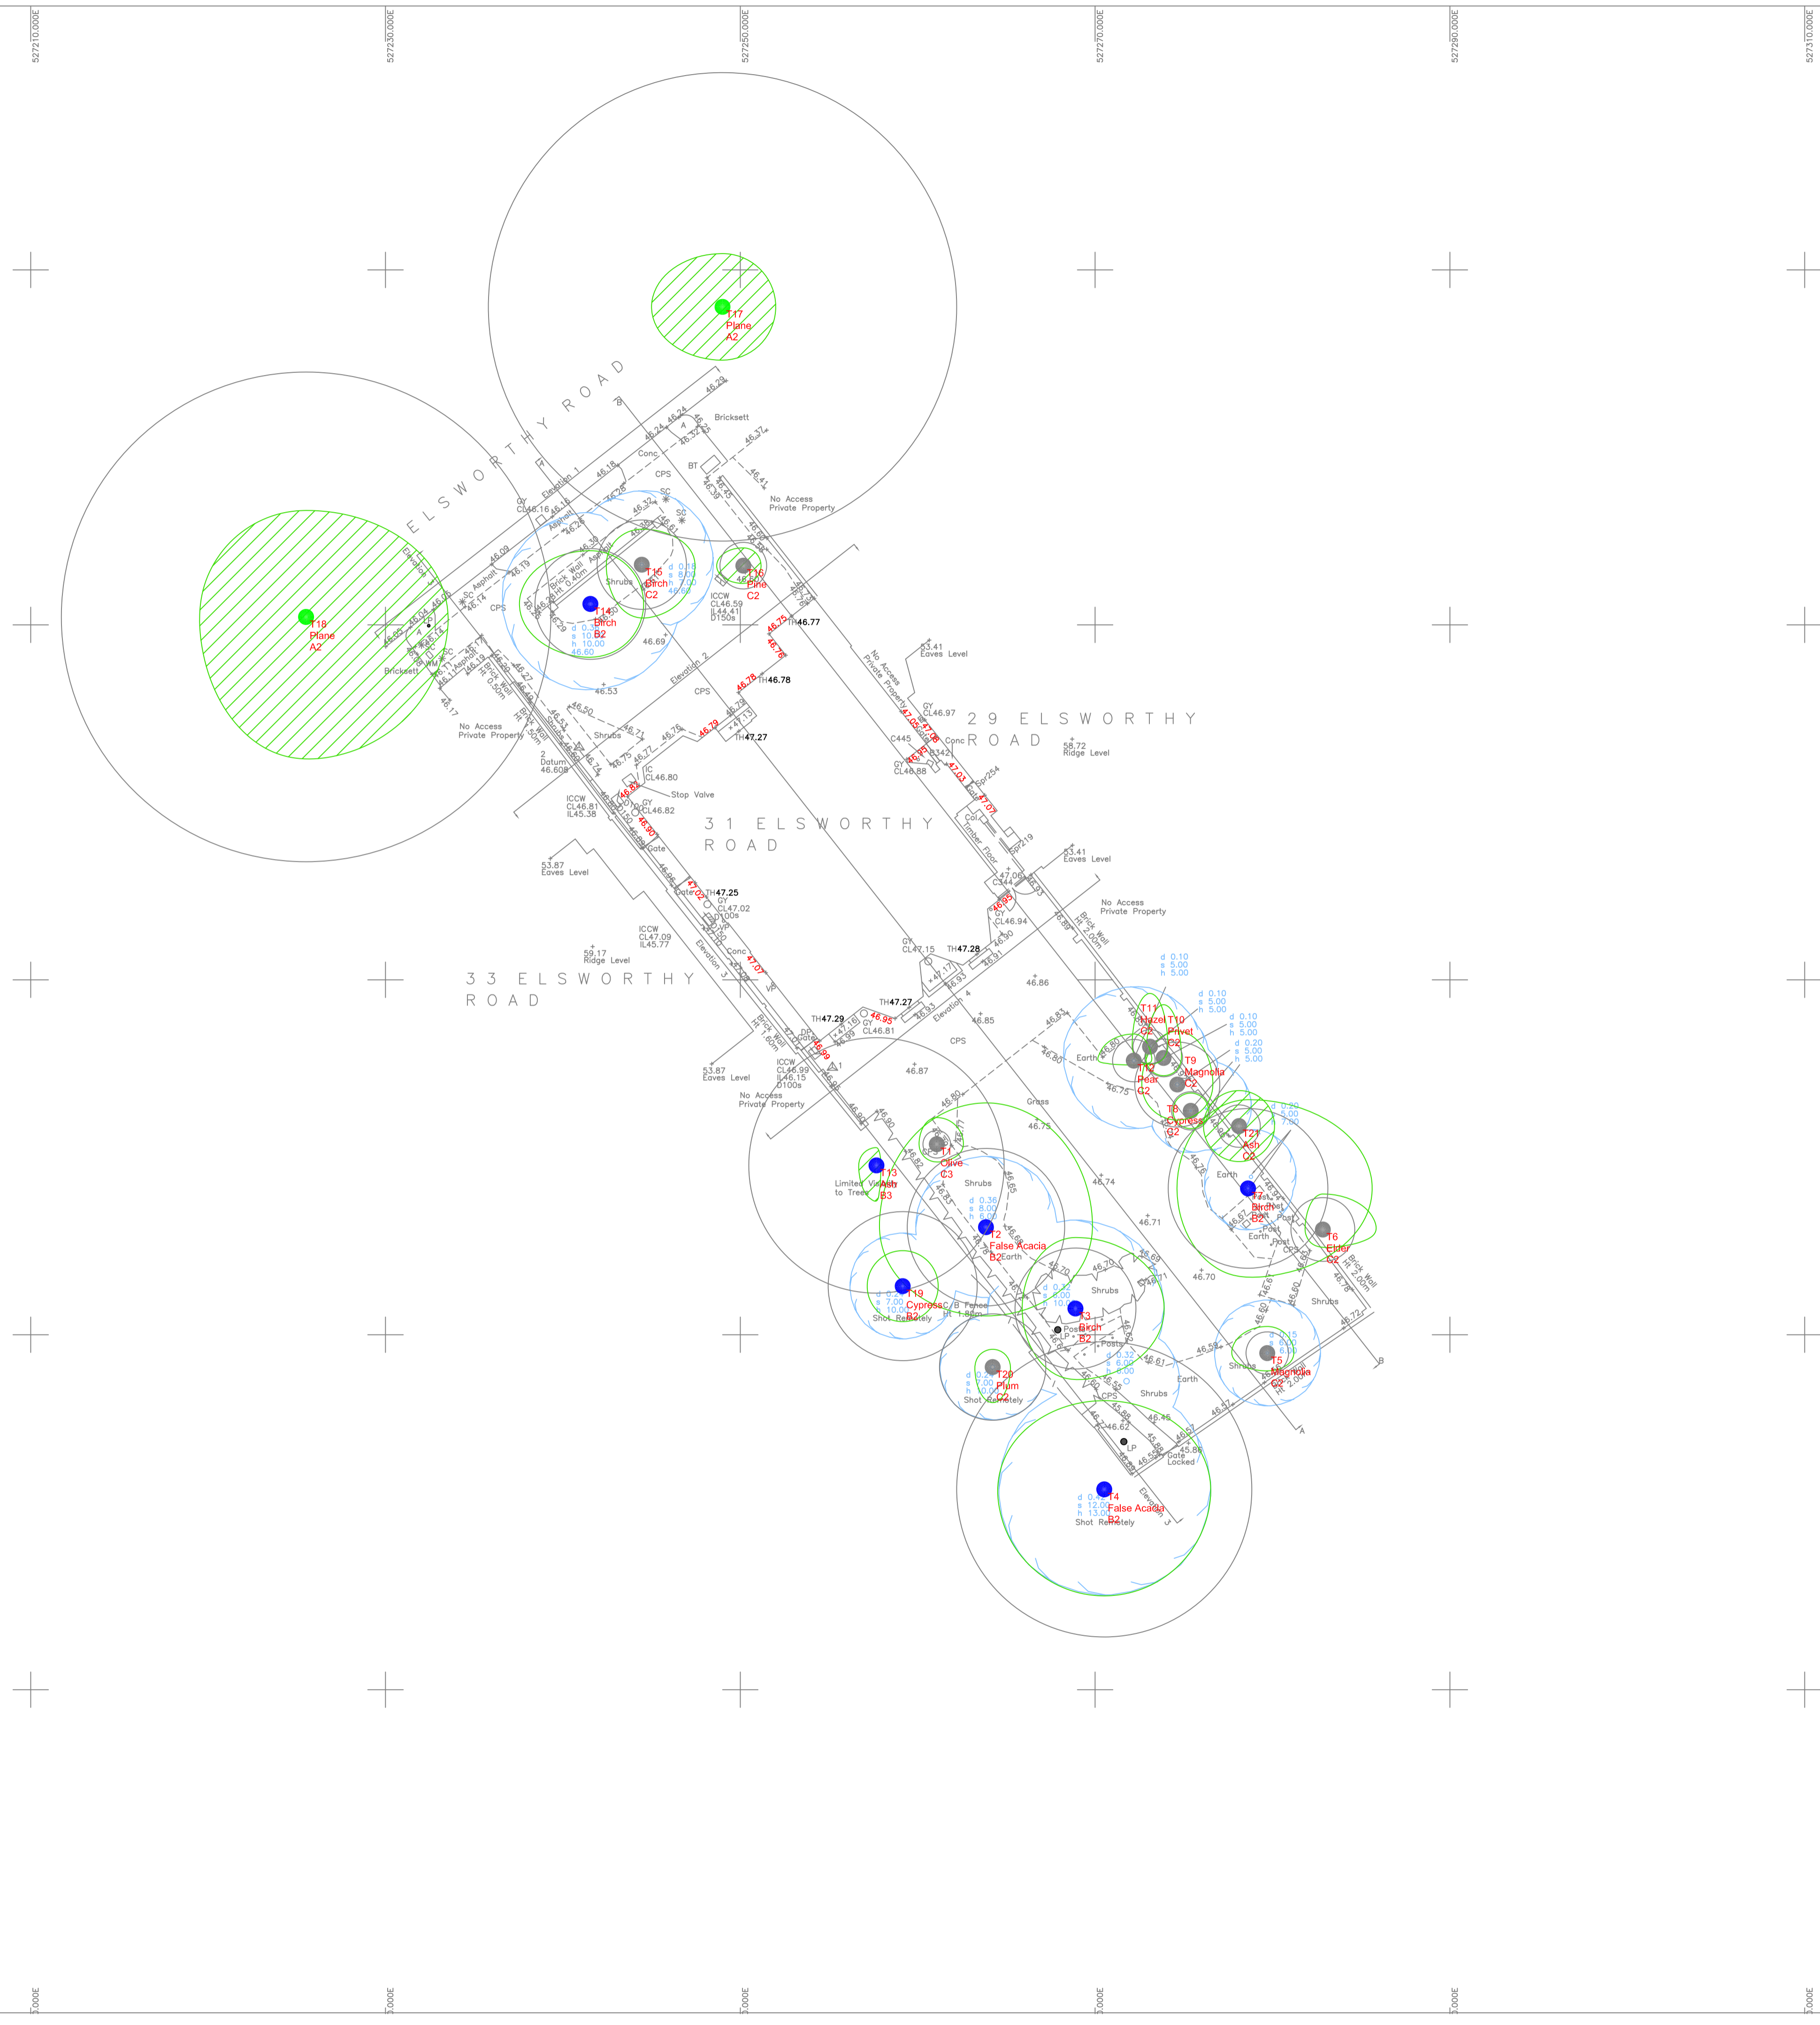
527210.000E
527230.000E
527250.000E
527270.000E
527290.000E
527310.000E

ELSWORTHY ROAD

T17
Plane
A2

T18
Plane
A2

T14
Birch
B2

T15
Birch
C2

T16
Pine
C2

Bricksett
No Access
Private Property

29 ELSWORTHY ROAD

31 ELSWORTHY ROAD

33 ELSWORTHY ROAD

53.41
Eaves Level

58.72
Ridge Level

53.87
Eaves Level

59.17
Ridge Level

53.41
Eaves Level

53.87
Eaves Level

No Access
Private Property

No Access
Private Property

No Access
Private Property

Stop Valve

TH46.77
TH46.78
TH47.27
TH47.25
TH47.28
TH47.27
TH47.29

Elevation 1
Elevation 2
Elevation 3
Elevation 4

CPS
Conc
Shrubs
Grass
Earth

T11
Hazel
C2

T10
Privet
C2

T9
Magnolia
C2

T12
Pear
C2

T8
Cypress
C2

T21
Ash
C2

T7
Birch
B2

T6
Elder
C2

T1
Olive
C3

T13
Ash
B3

Limited Vis
to Trees

T2
False Acacia
B2

T19
Cypress
B2

Shot Remotely

T3
Birch
B2

T20
Plum
C2

T5
Magnolia
C2

T4
False Acacia
B2

Shot Remotely

Gate
Locked

d 0.10
s 5.00
h 5.00

d 0.36
s 8.00
h 6.00

46.86
46.85
46.87
46.75
46.74
46.71
46.70

5.000E
5.000E
5.000E
5.000E
5.000E
5.000E